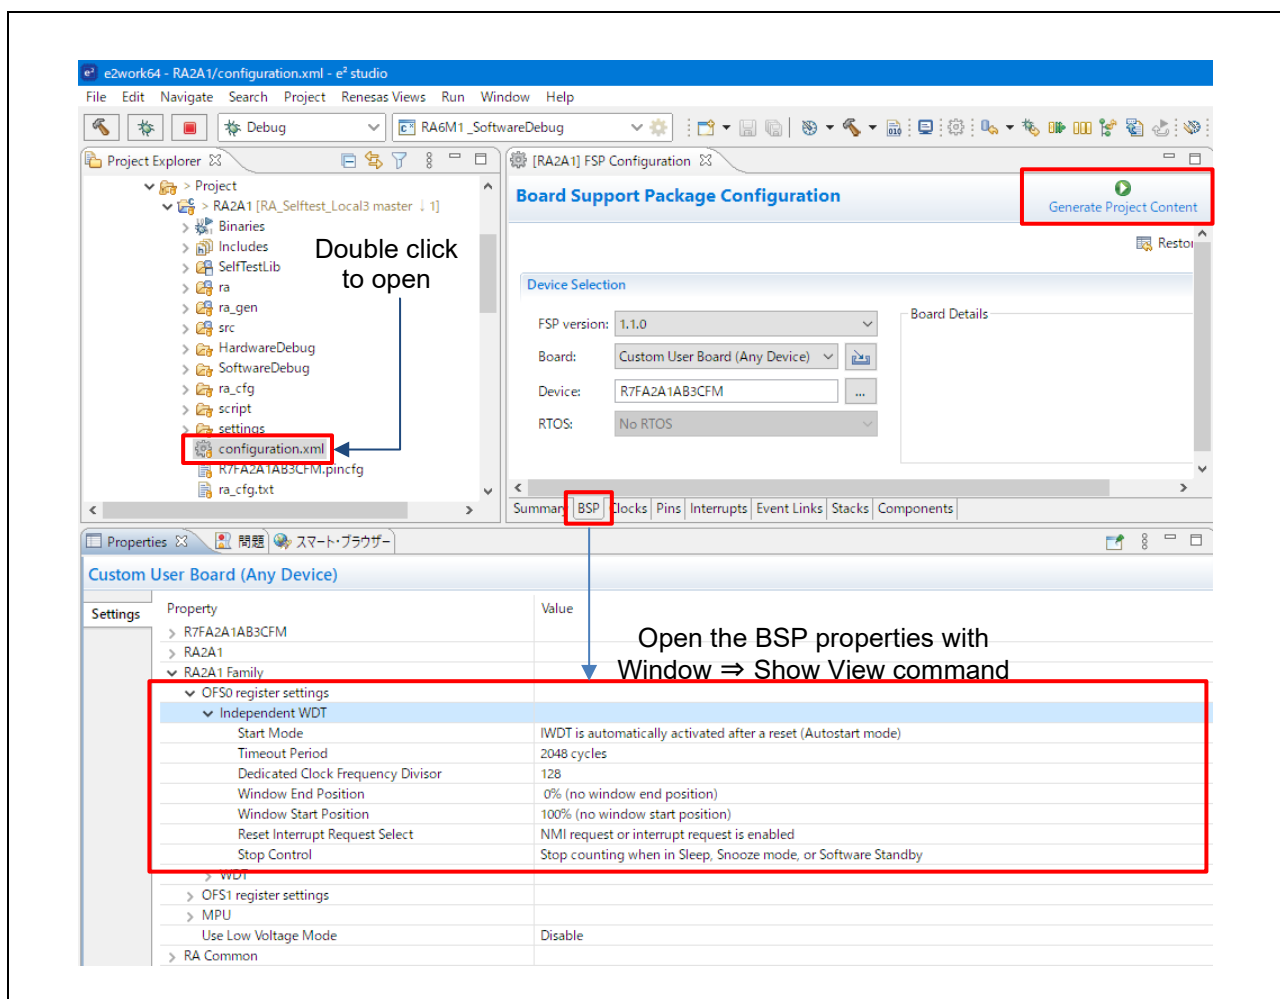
e2work64 - RA2A1/configuration.xml - e² studio

File Edit Navigate Search Project Renesas Views Run Window Help

Debug

RA6M1 _SoftwareDebug

Project Explorer

> Project
> RA2A1 [RA_Selftest_Local3 master ↓ 1]
Binaries
Includes
SelfTestLib
ra
ra_gen
src
HardwareDebug
SoftwareDebug
ra_cfg
script
settings
configuration.xml
R7FA2A1AB3CFM.pincfg
ra_cfg.txt

Double click to open

[RA2A1] FSP Configuration

Board Support Package Configuration

Generate Project Content

Restor

Device Selection

FSP version: 1.1.0
Board: Custom User Board (Any Device)
Device: R7FA2A1AB3CFM
RTOS: No RTOS

Board Details

Summary BSP Clocks Pins Interrupts Event Links Stacks Components

Properties 問題 スマート・ブラウザー

Custom User Board (Any Device)

Settings

Open the BSP properties with Window ⇒ Show View command

| Property | Value |
|---|---|
| R7FA2A1AB3CFM | |
| RA2A1 | |
| RA2A1 Family | |
| OFS0 register settings | |
| Independent WDT | |
| Start Mode | IWDT is automatically activated after a reset (Autostart mode) |
| Timeout Period | 2048 cycles |
| Dedicated Clock Frequency Divisor | 128 |
| Window End Position | 0% (no window end position) |
| Window Start Position | 100% (no window start position) |
| Reset Interrupt Request Select | NMI request or interrupt request is enabled |
| Stop Control | Stop counting when in Sleep, Snooze mode, or Software Standby |
| WDT | |
| OFS1 register settings | |
| MPU | |
| Use Low Voltage Mode | Disable |
| RA Common | |